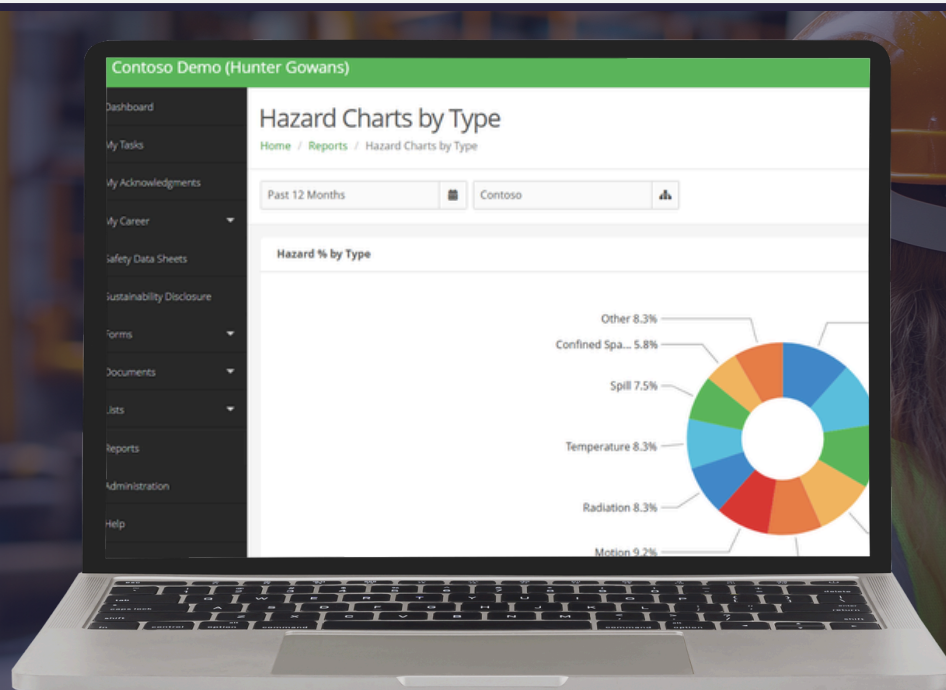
Contoso Demo (Hunter Gowans)

Dashboard
My Tasks
My Acknowledgments
My Career
Safety Data Sheets
Sustainability Disclosure
Forms
Documents
Lists
Reports
Administration
Help

Hazard Charts by Type

Home / Reports / Hazard Charts by Type

Past 12 Months

Contoso

Hazard % by Type

Other 8.3%
Confined Spa... 5.8%
Spill 7.5%
Temperature 8.3%
Radiation 8.3%
Motion 9.2%